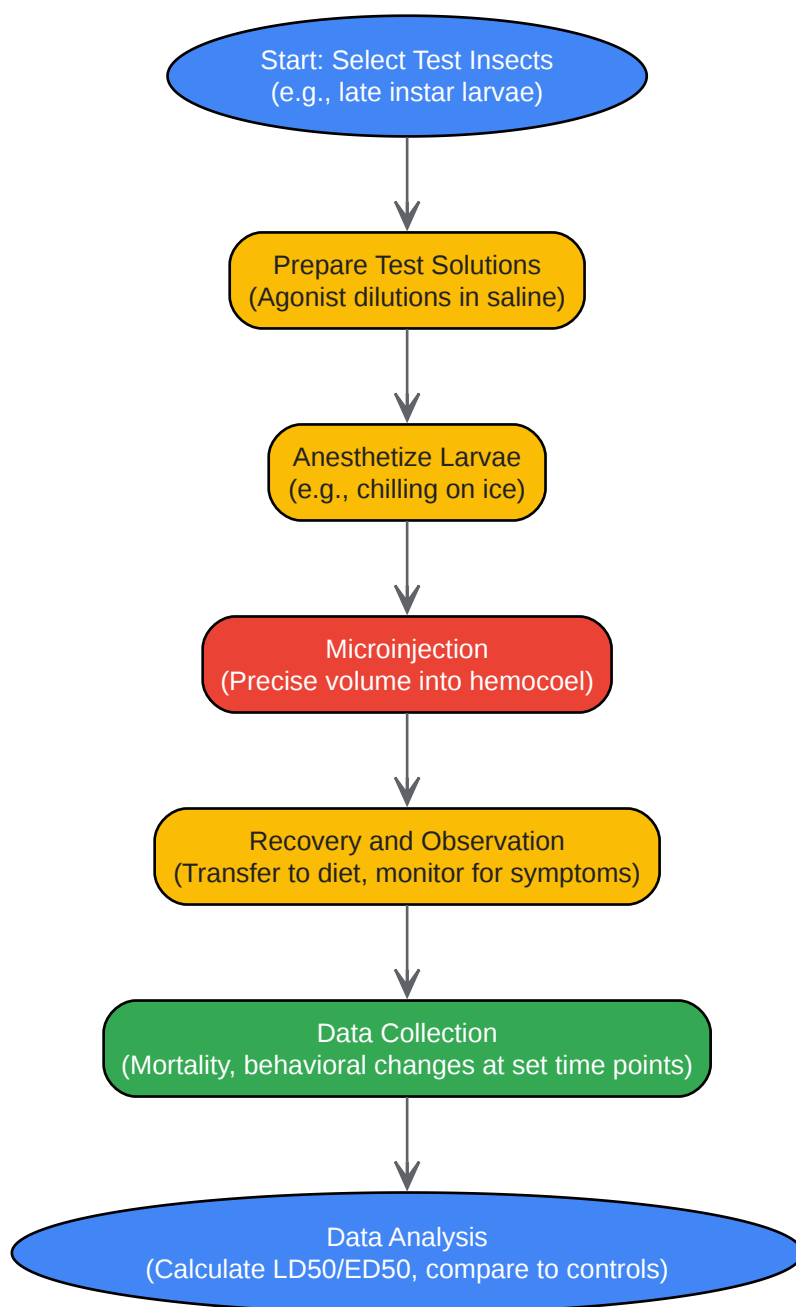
Start: Select Test Insects
(e.g., late instar larvae)

Prepare Test Solutions
(Agonist dilutions in saline)

Anesthetize Larvae
(e.g., chilling on ice)

Microinjection
(Precise volume into hemocoel)

Recovery and Observation
(Transfer to diet, monitor for symptoms)

Data Collection
(Mortality, behavioral changes at set time points)

Data Analysis
(Calculate LD50/ED50, compare to controls)